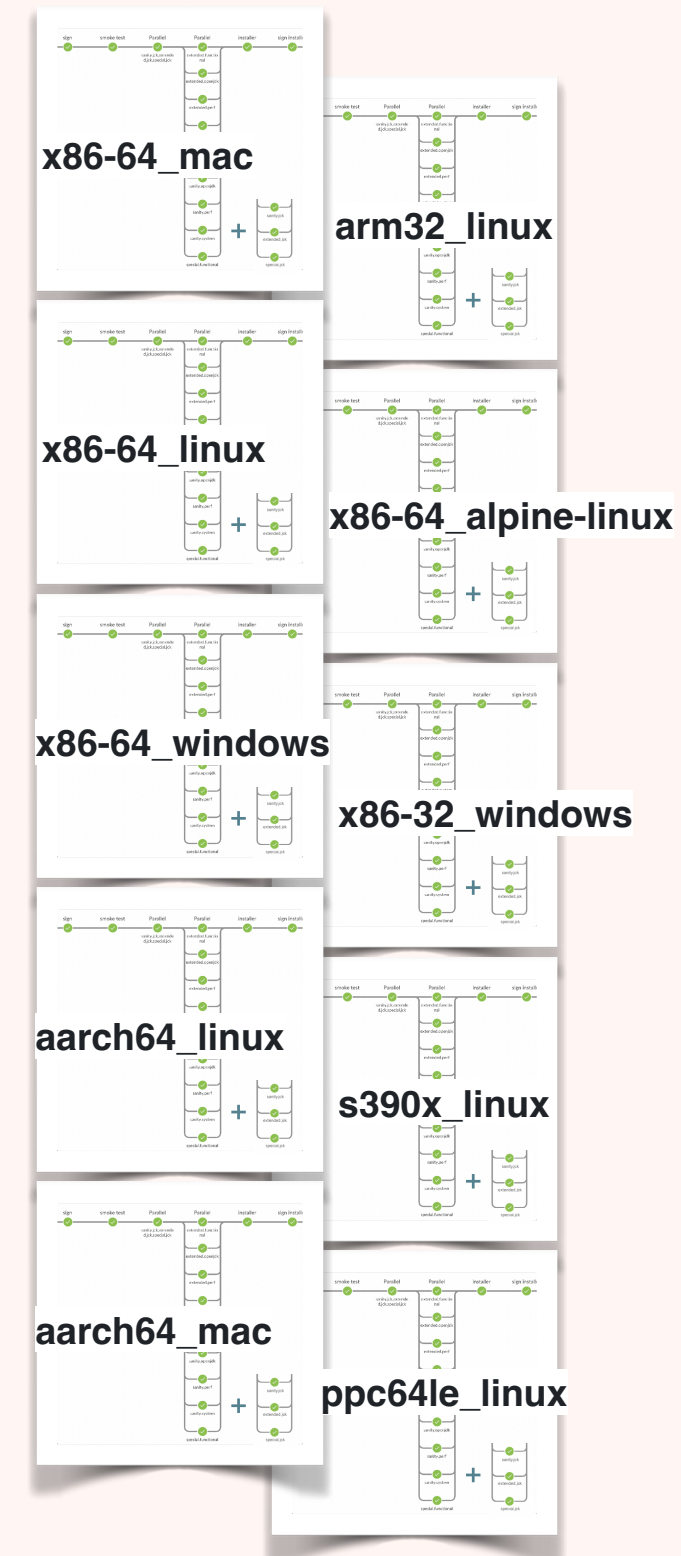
sign smoke test Parallel Parallel installer sign installer
x86-64_mac
+

smoke test Parallel Parallel installer sign installer
arm32_linux
+

sign smoke test Parallel Parallel installer sign installer
x86-64_linux
+

smoke test Parallel Parallel installer sign installer
x86-64_alpine-linux
+

sign smoke test Parallel Parallel installer sign installer
x86-64_windows
+

smoke test Parallel Parallel installer sign installer
x86-32_windows
+

sign smoke test Parallel Parallel installer sign installer
aarch64_linux
+

smoke test Parallel Parallel installer sign installer
s390x_linux
+

sign smoke test Parallel Parallel installer sign installer
aarch64_mac
+

smoke test Parallel Parallel installer sign installer
ppc64le_linux
+